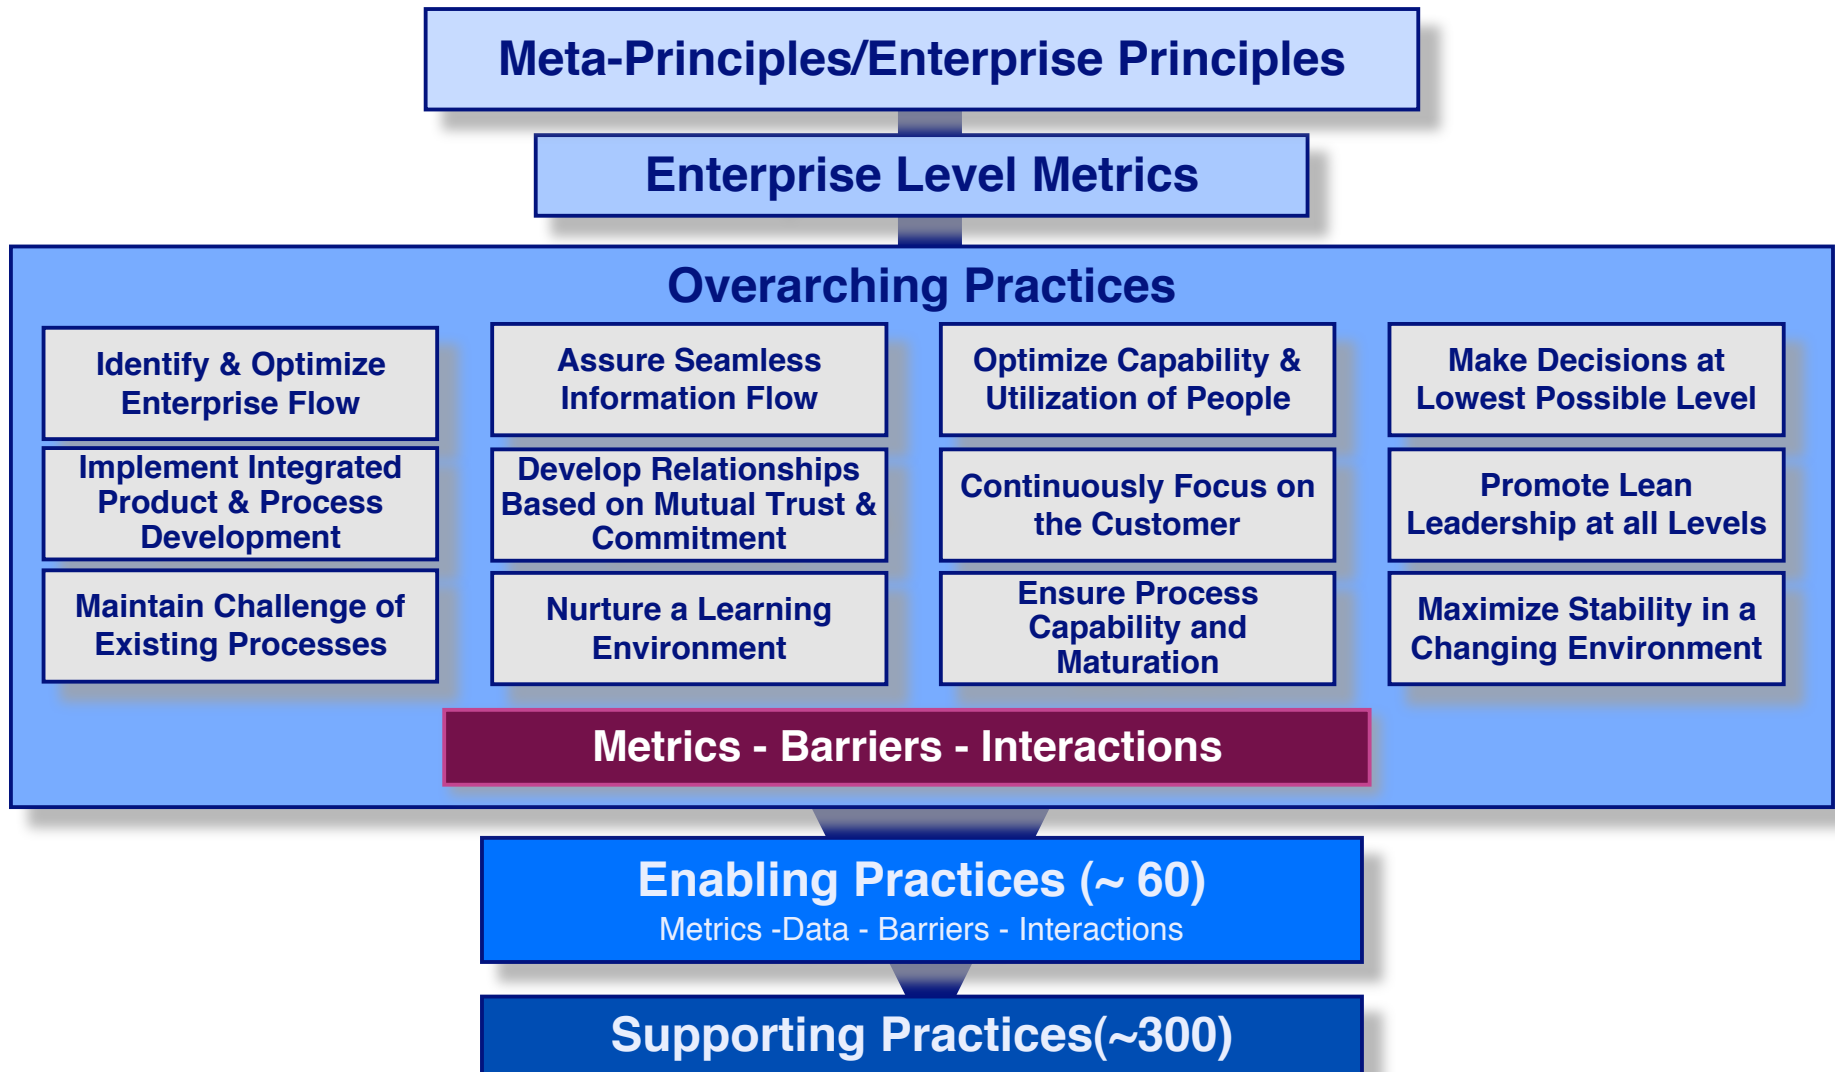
Meta-Principles/Enterprise Principles

Enterprise Level Metrics

Overarching Practices

Identify & Optimize Enterprise Flow

Assure Seamless Information Flow

Optimize Capability & Utilization of People

Make Decisions at Lowest Possible Level

Implement Integrated Product & Process Development

Develop Relationships Based on Mutual Trust & Commitment

Continuously Focus on the Customer

Promote Lean Leadership at all Levels

Maintain Challenge of Existing Processes

Nurture a Learning Environment

Ensure Process Capability and Maturation

Maximize Stability in a Changing Environment

Metrics - Barriers - Interactions

Enabling Practices (~ 60)
Metrics -Data - Barriers - Interactions

Supporting Practices(~300)